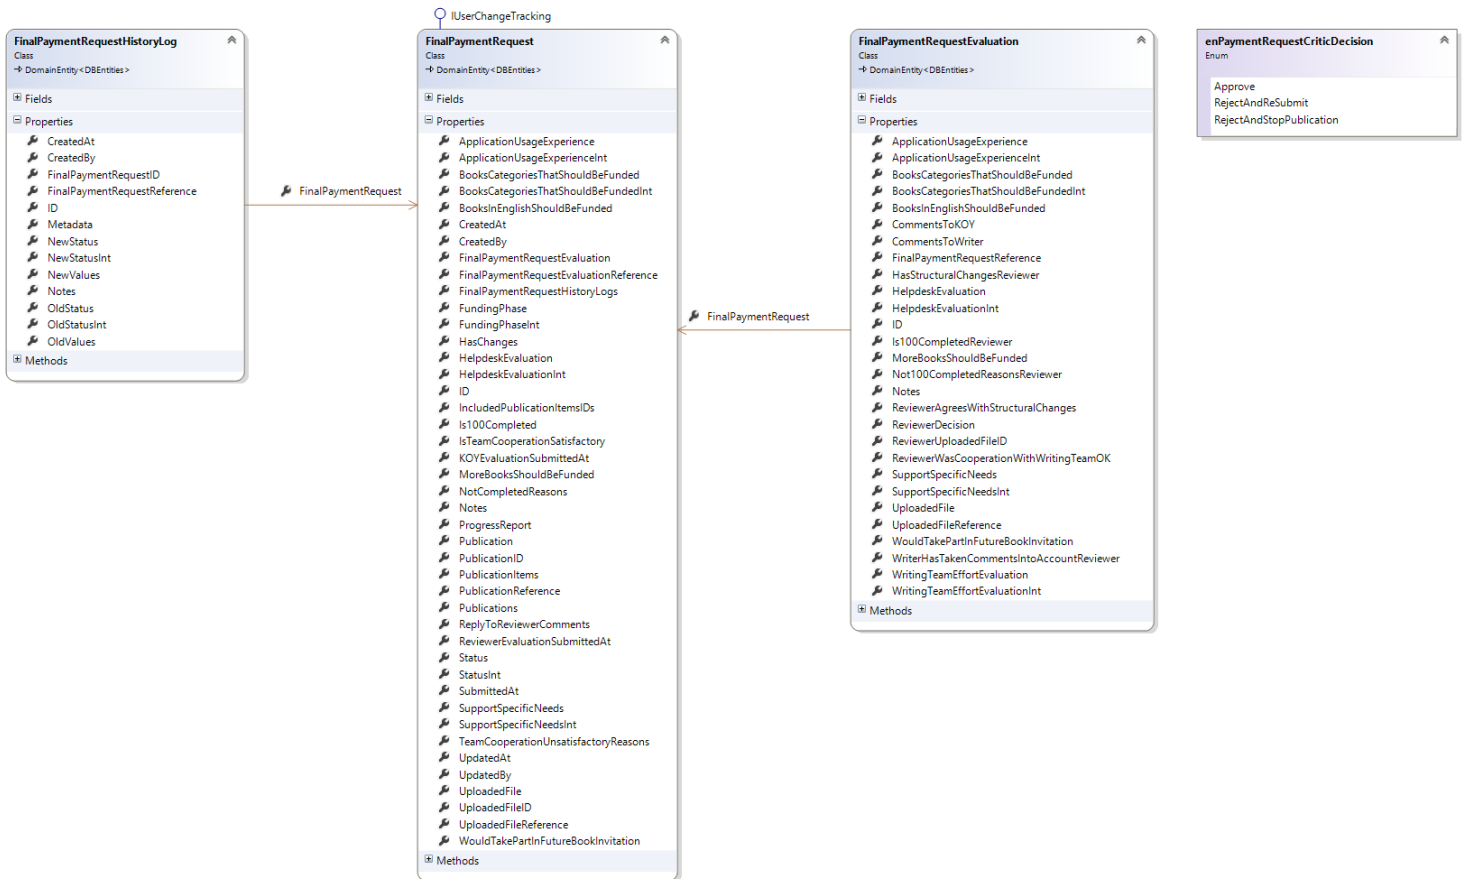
FinalPaymentRequestHistoryLog
Class
→ DomainEntity<DBEntities>

Fields
Properties
CreatedAt
CreatedBy
FinalPaymentRequestID
FinalPaymentRequestReference
ID
Metadata
NewStatus
NewStatusInt
NewValues
Notes
OldStatus
OldStatusInt
OldValues
Methods

FinalPaymentRequest

IUserChangeTracking

FinalPaymentRequest
Class
→ DomainEntity<DBEntities>

Fields
Properties
ApplicationUsageExperience
ApplicationUsageExperienceInt
BooksCategoriesThatShouldBeFunded
BooksCategoriesThatShouldBeFundedInt
BooksInEnglishShouldBeFunded
CreatedAt
CreatedBy
FinalPaymentRequestEvaluation
FinalPaymentRequestEvaluationReference
FinalPaymentRequestHistoryLogs
FundingPhase
FundingPhaseInt
HasChanges
HelpdeskEvaluation
HelpdeskEvaluationInt
ID
IncludedPublicationItemsIDs
Is100Completed
IsTeamCooperationSatisfactory
KOYEvaluationSubmittedAt
MoreBooksShouldBeFunded
NotCompletedReasons
Notes
ProgressReport
Publication
PublicationID
PublicationItems
PublicationReference
Publications
ReplyToReviewerComments
ReviewerEvaluationSubmittedAt
Status
StatusInt
SubmittedAt
SupportSpecificNeeds
SupportSpecificNeedsInt
TeamCooperationUnsatisfactoryReasons
UpdatedAt
UpdatedBy
UploadedFile
UploadedFileID
UploadedFileReference
WouldTakePartInFutureBookInvitation
Methods

FinalPaymentRequest

FinalPaymentRequestEvaluation
Class
→ DomainEntity<DBEntities>

Fields
Properties
ApplicationUsageExperience
ApplicationUsageExperienceInt
BooksCategoriesThatShouldBeFunded
BooksCategoriesThatShouldBeFundedInt
BooksInEnglishShouldBeFunded
CommentsToKOY
CommentsToWriter
FinalPaymentRequestReference
HasStructuralChangesReviewer
HelpdeskEvaluation
HelpdeskEvaluationInt
ID
Is100CompletedReviewer
MoreBooksShouldBeFunded
Not100CompletedReasonsReviewer
Notes
ReviewerAgreesWithStructuralChanges
ReviewerDecision
ReviewerUploadedFileID
ReviewerWasCooperationWithWritingTeamOK
SupportSpecificNeeds
SupportSpecificNeedsInt
UploadedFile
UploadedFileReference
WouldTakePartInFutureBookInvitation
WriterHasTakenCommentsIntoAccountReviewer
WritingTeamEffortEvaluation
WritingTeamEffortEvaluationInt
Methods

enPaymentRequestCriticDecision
Enum

Approve
RejectAndReSubmit
RejectAndStopPublication